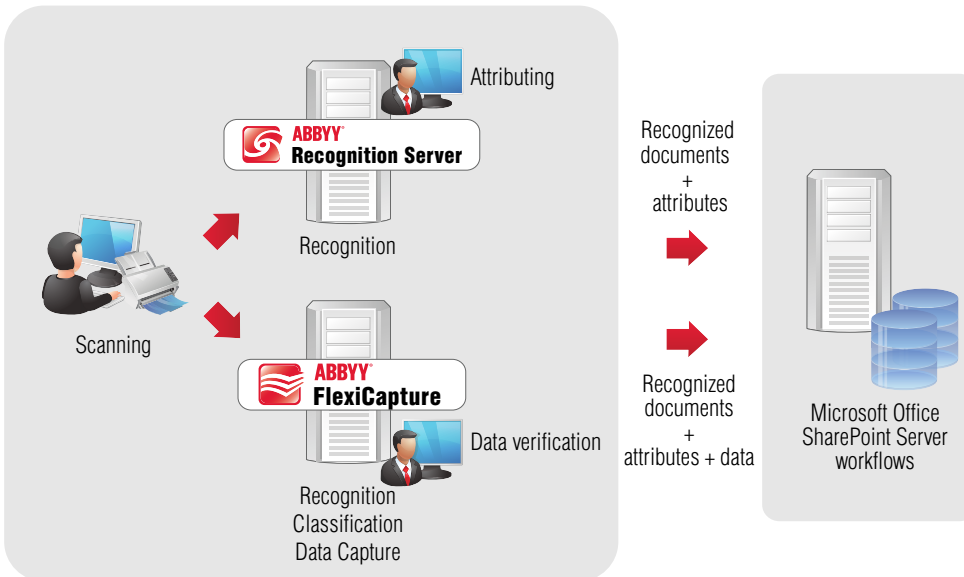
Attributing

ABBYY®
Recognition Server

Recognition

Scanning

ABBYY®
FlexiCapture

Data verification

Recognition
Classification
Data Capture

Recognized documents
+
attributes

Recognized documents
+
attributes + data

Microsoft Office SharePoint Server workflows